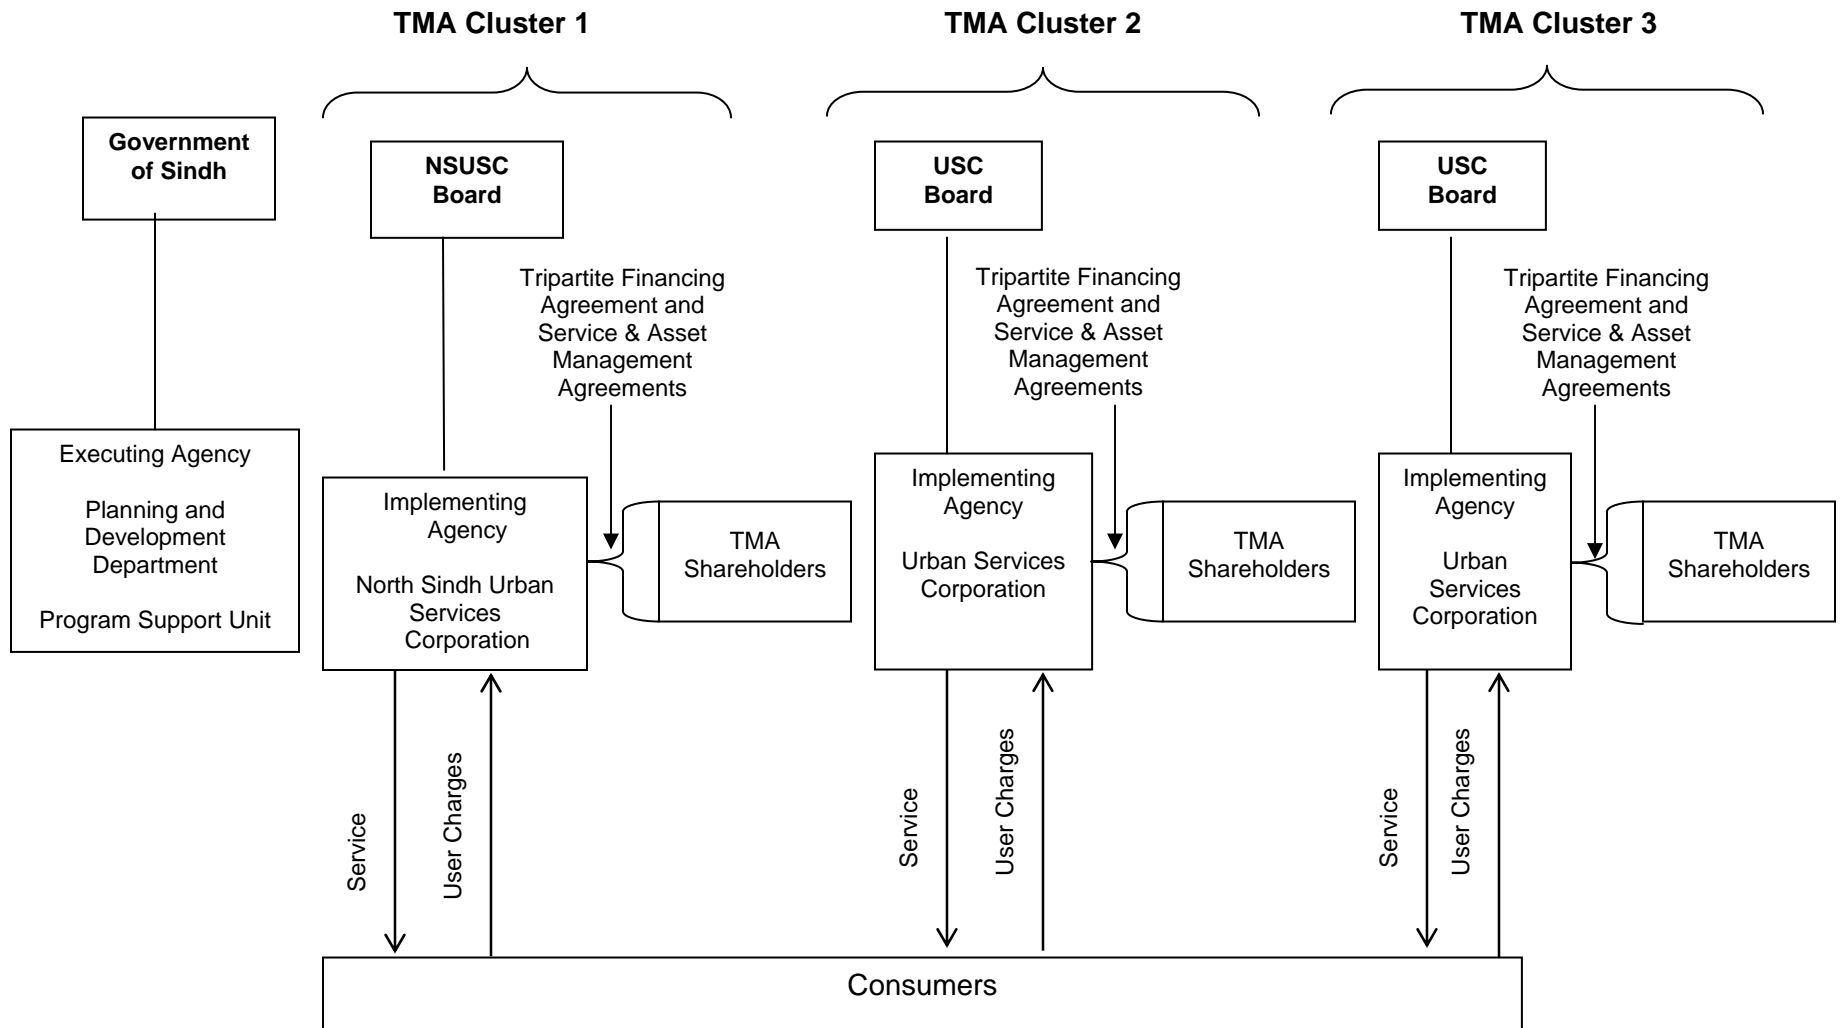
TMA Cluster 1

TMA Cluster 2

TMA Cluster 3

Government of Sindh

Executing Agency

Planning and Development Department

Program Support Unit

NSUSC Board

Tripartite Financing Agreement and Service & Asset Management Agreements

Implementing Agency

North Sindh Urban Services Corporation

TMA Shareholders

Service

User Charges

USC Board

Tripartite Financing Agreement and Service & Asset Management Agreements

Implementing Agency

Urban Services Corporation

TMA Shareholders

Service

User Charges

USC Board

Tripartite Financing Agreement and Service & Asset Management Agreements

Implementing Agency

Urban Services Corporation

TMA Shareholders

Service

User Charges

Consumers